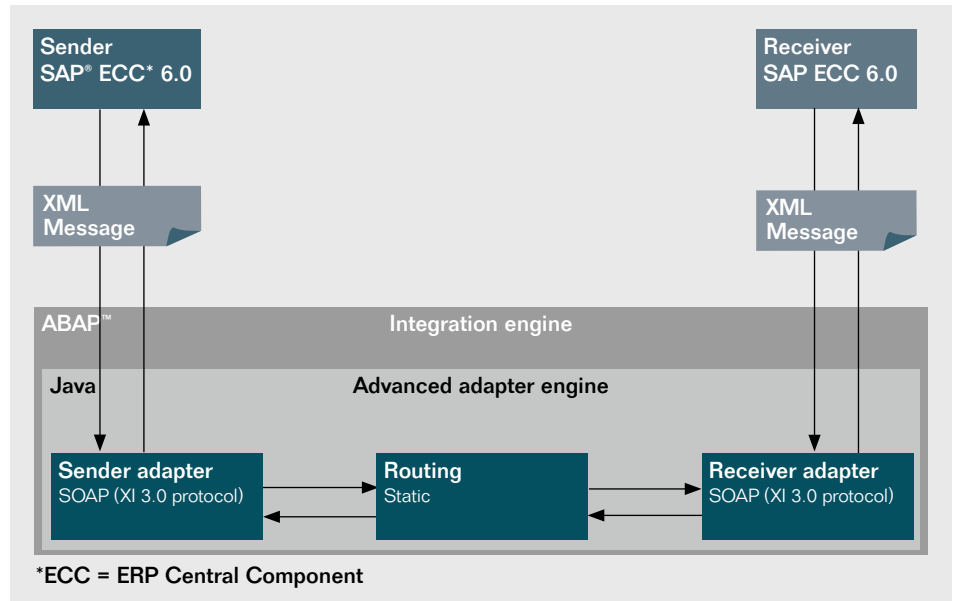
Sender
SAP® ECC* 6.0

Receiver
SAP ECC 6.0

XML
Message

XML
Message

ABAP™

Integration engine

Java

Advanced adapter engine

Sender adapter
SOAP (XI 3.0 protocol)

Routing
Static

Receiver adapter
SOAP (XI 3.0 protocol)

*ECC = ERP Central Component